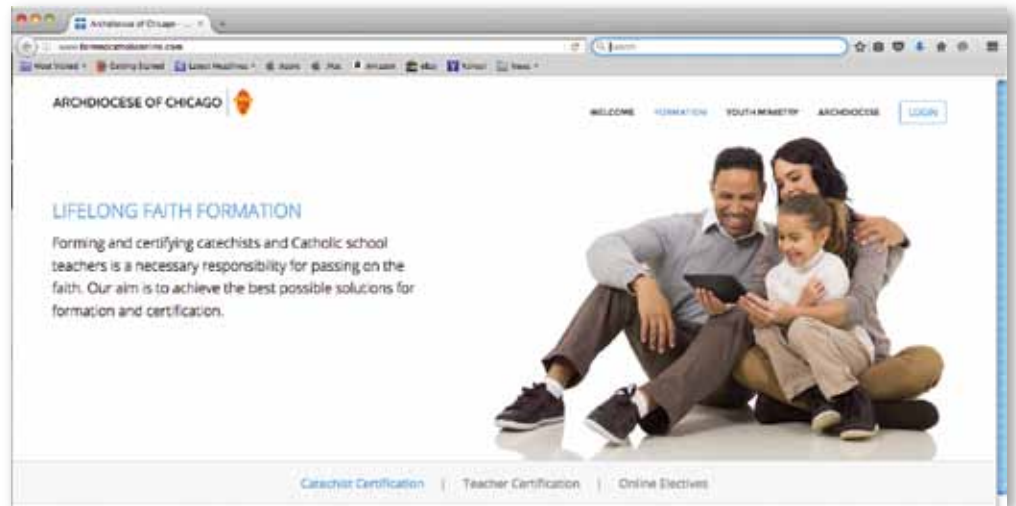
Archdiocese of Chicago

www.formedcatholicmn.com

Search

Most Visited Getting Started Latest Headlines Apple Plus Amazon eBay Yahoo! News

ARCHDIOCESE OF CHICAGO

WELCOME FORMATION YOUTH MINISTRY ARCHDIOCESE LOGIN

LIFELONG FAITH FORMATION

Forming and certifying catechists and Catholic school teachers is a necessary responsibility for passing on the faith. Our aim is to achieve the best possible solutions for formation and certification.

Catechist Certification | Teacher Certification | Online Electives